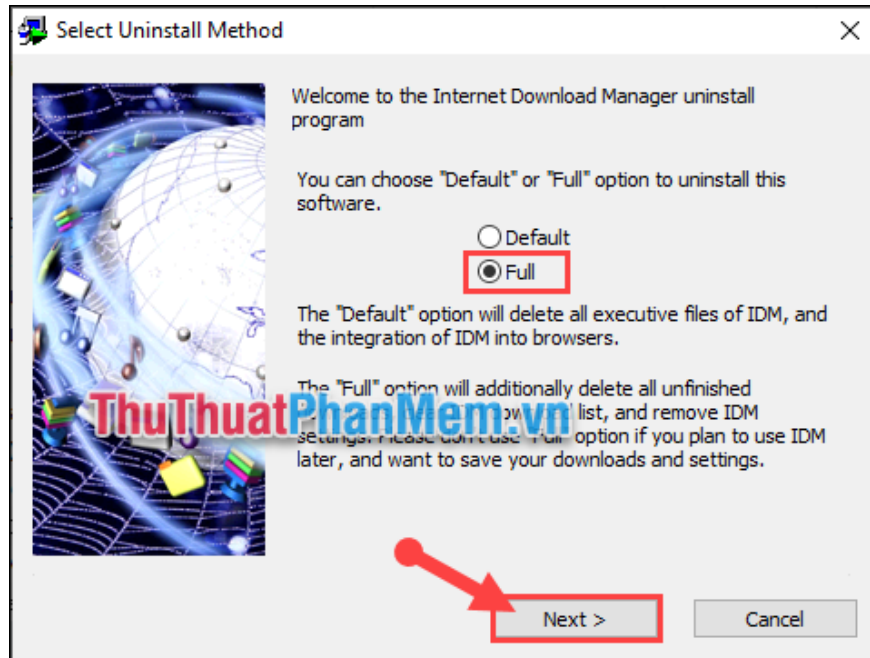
Select Uninstall Method

Welcome to the Internet Download Manager uninstall program

You can choose "Default" or "Full" option to uninstall this software.

Default

Full

The "Default" option will delete all executive files of IDM, and the integration of IDM into browsers.

The "Full" option will additionally delete all unfinished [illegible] list, and remove IDM settings. Please don't use "Full" option if you plan to use IDM later, and want to save your downloads and settings.

ThuThuatPhanMem.vn

Next >

Cancel